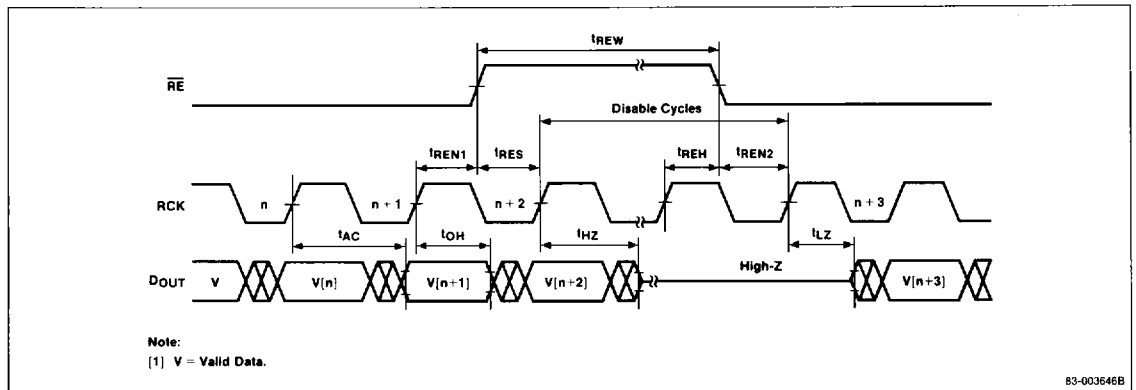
$t_{REW}$

$\overline{RE}$

Disable Cycles

$t_{REN1}$ $t_{RES}$ $t_{REH}$ $t_{REN2}$

RCK n n + 1 n + 2 n + 3

$t_{AC}$ $t_{OH}$ $t_{HZ}$ $t_{LZ}$

$D_{OUT}$ V V[n] V[n+1] V[n+2] High-Z V[n+3]

Note:
[1] V = Valid Data.

83-003646B